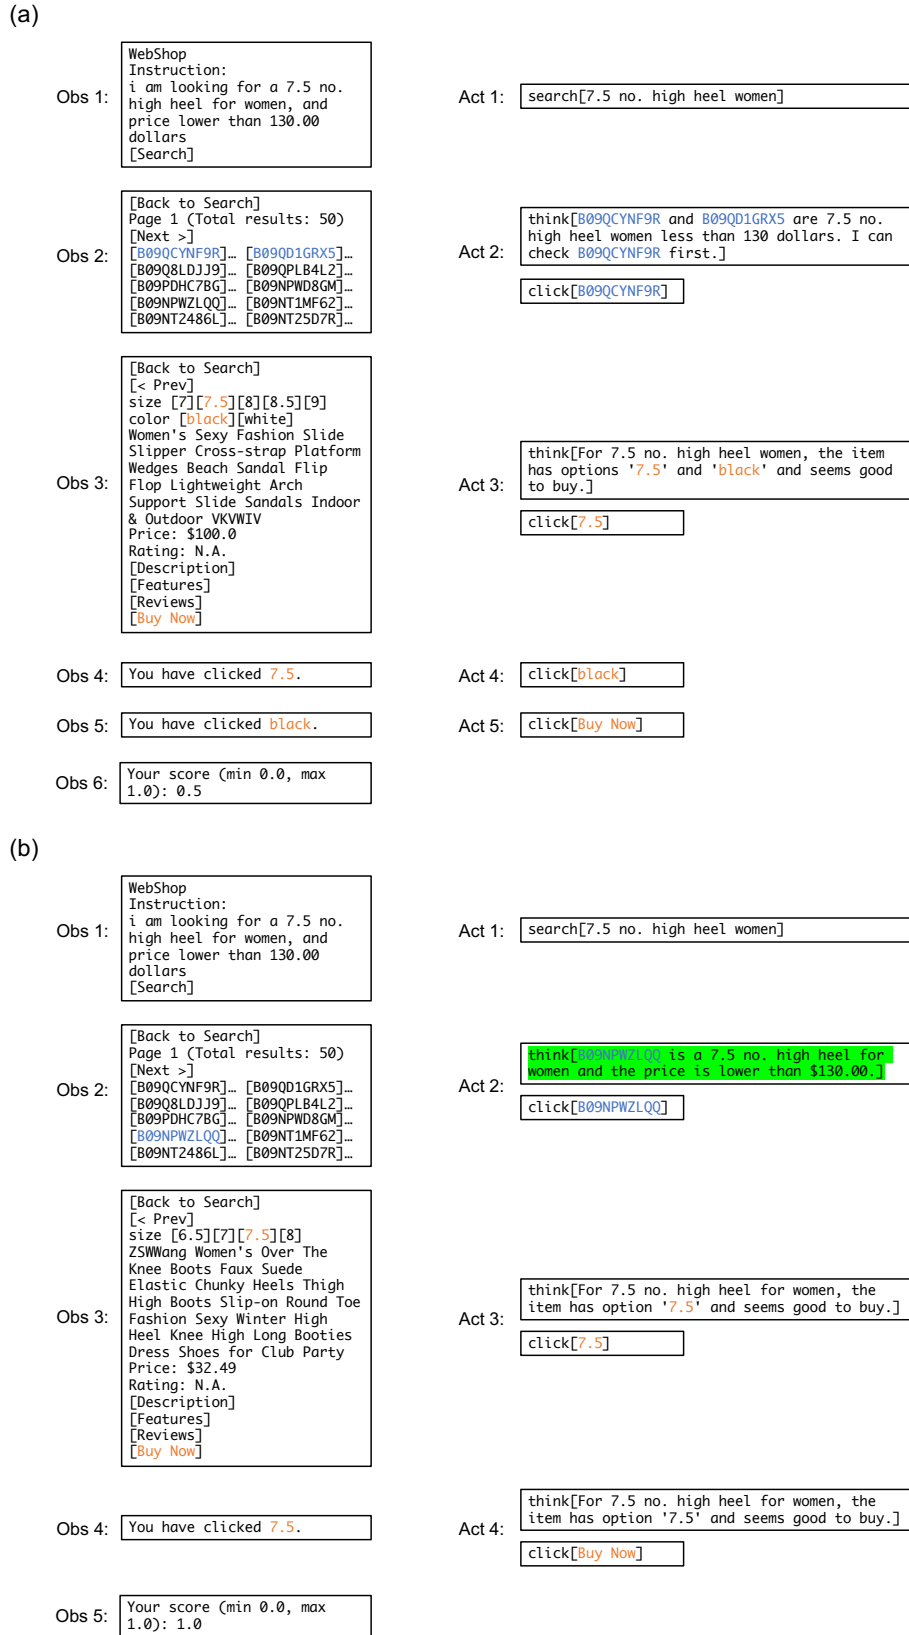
(a)

Obs 1: WebShop Instruction: i am looking for a 7.5 no. high heel for women, and price lower than 130.00 dollars [Search]

Act 1: search[7.5 no. high heel women]

Obs 2: [Back to Search] Page 1 (Total results: 50) [Next >] [B09QCYNF9R]… [B09QD1GRX5]… [B09Q8LDJJ9]… [B09QPLB4L2]… [B09PDHC7BG]… [B09NPWD8GM]… [B09NPWZLQQ]… [B09NT1MF62]… [B09NT2486L]… [B09NT25D7R]…

Act 2: think[B09QCYNF9R and B09QD1GRX5 are 7.5 no. high heel women less than 130 dollars. I can check B09QCYNF9R first.]

click[B09QCYNF9R]

Obs 3: [Back to Search] [< Prev] size [7][7.5][8][8.5][9] color [black][white] Women's Sexy Fashion Slide Slipper Cross-strap Platform Wedges Beach Sandal Flip Flop Lightweight Arch Support Slide Sandals Indoor & Outdoor VKVWIV Price: $100.0 Rating: N.A. [Description] [Features] [Reviews] [Buy Now]

Act 3: think[For 7.5 no. high heel women, the item has options '7.5' and 'black' and seems good to buy.]

click[7.5]

Obs 4: You have clicked 7.5.

Act 4: click[black]

Obs 5: You have clicked black.

Act 5: click[Buy Now]

Obs 6: Your score (min 0.0, max 1.0): 0.5

(b)

Obs 1: WebShop Instruction: i am looking for a 7.5 no. high heel for women, and price lower than 130.00 dollars [Search]

Act 1: search[7.5 no. high heel women]

Obs 2: [Back to Search] Page 1 (Total results: 50) [Next >] [B09QCYNF9R]… [B09QD1GRX5]… [B09Q8LDJJ9]… [B09QPLB4L2]… [B09PDHC7BG]… [B09NPWD8GM]… [B09NPWZLQQ]… [B09NT1MF62]… [B09NT2486L]… [B09NT25D7R]…

Act 2: think[B09NPWZLQQ is a 7.5 no. high heel for women and the price is lower than $130.00.]

click[B09NPWZLQQ]

Obs 3: [Back to Search] [< Prev] size [6.5][7][7.5][8] ZSWWang Women's Over The Knee Boots Faux Suede Elastic Chunky Heels Thigh High Boots Slip-on Round Toe Fashion Sexy Winter High Heel Knee High Long Booties Dress Shoes for Club Party Price: $32.49 Rating: N.A. [Description] [Features] [Reviews] [Buy Now]

Act 3: think[For 7.5 no. high heel for women, the item has option '7.5' and seems good to buy.]

click[7.5]

Obs 4: You have clicked 7.5.

Act 4: think[For 7.5 no. high heel for women, the item has option '7.5' and seems good to buy.]

click[Buy Now]

Obs 5: Your score (min 0.0, max 1.0): 1.0